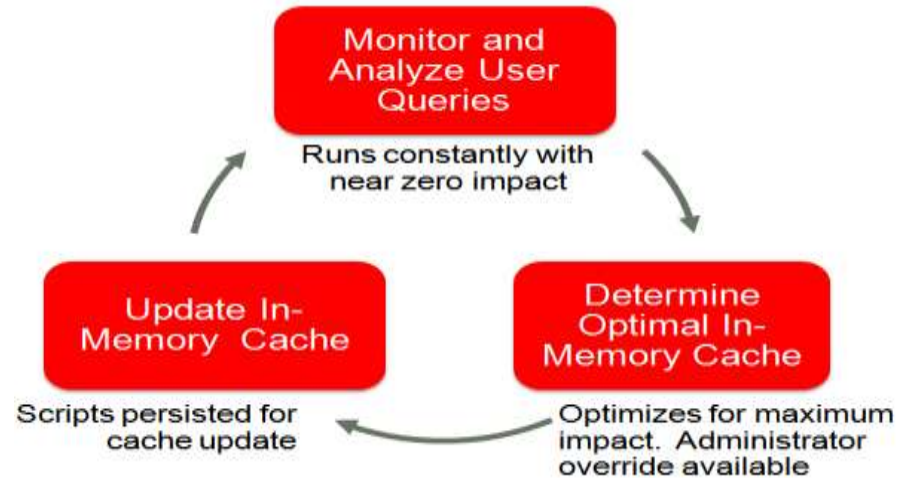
Monitor and Analyze User Queries

Runs constantly with near zero impact

Determine Optimal In-Memory Cache

Optimizes for maximum impact. Administrator override available

Update In-Memory Cache

Scripts persisted for cache update